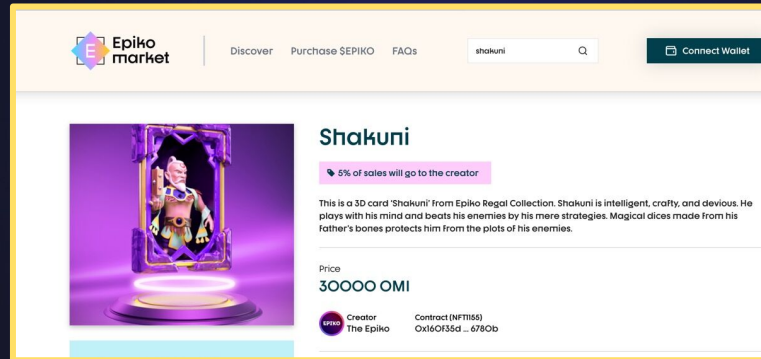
Epiko market

Discover Purchase $EPIKO FAQs

shakuni

Connect Wallet

Shakuni

5% of sales will go to the creator

This is a 3D card 'Shakuni' from Epiko Regal Collection. Shakuni is intelligent, crafty, and devious. He plays with his mind and beats his enemies by his mere strategies. Magical dices made from his father's bones protects him from the plots of his enemies.

Price

30000 OMI

EPIKO

Creator
The Epiko

Contract (NFT1155)
0x160f35d ... 6780b